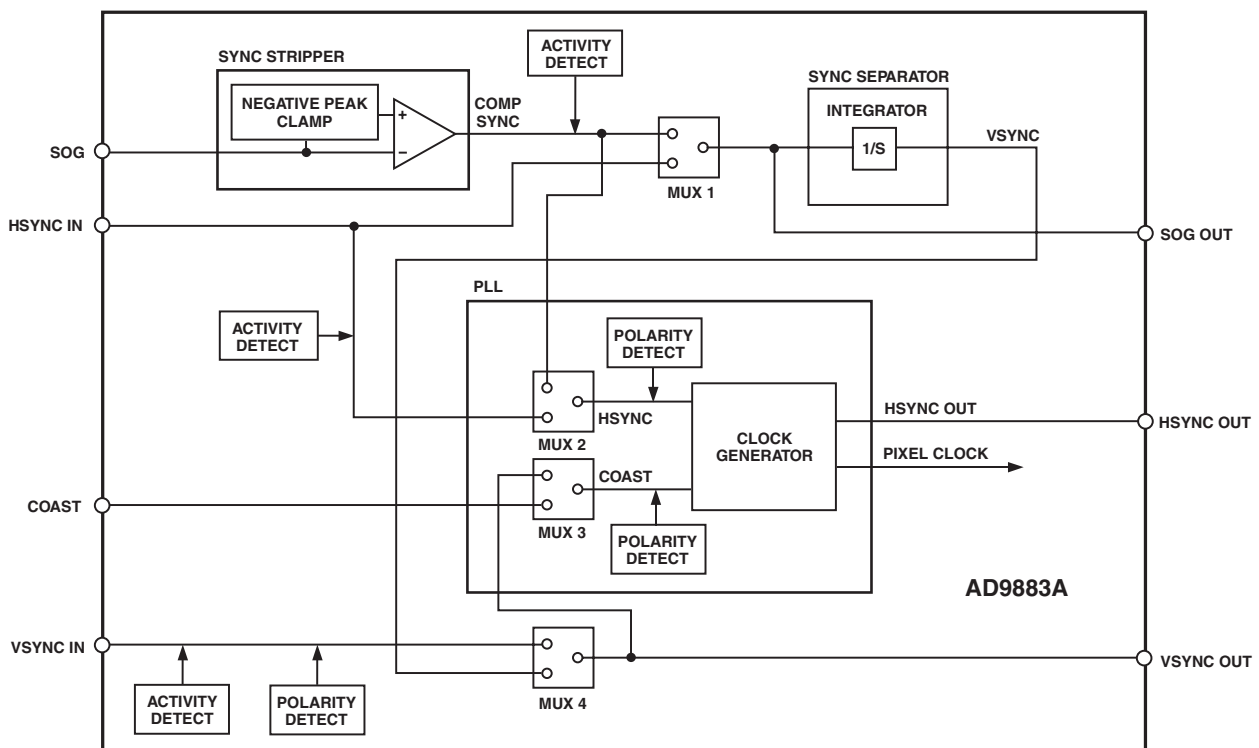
SYNC STRIPPER

NEGATIVE PEAK CLAMP

+

–

COMP SYNC

ACTIVITY DETECT

MUX 1

SYNC SEPARATOR

INTEGRATOR

1/S

VSYNC

SOG

HSYNC IN

SOG OUT

PLL

ACTIVITY DETECT

POLARITY DETECT

HSYNC

MUX 2

CLOCK GENERATOR

HSYNC OUT

HSYNC OUT

PIXEL CLOCK

COAST

COAST

MUX 3

POLARITY DETECT

AD9883A

VSYNC IN

MUX 4

VSYNC OUT

ACTIVITY DETECT

POLARITY DETECT